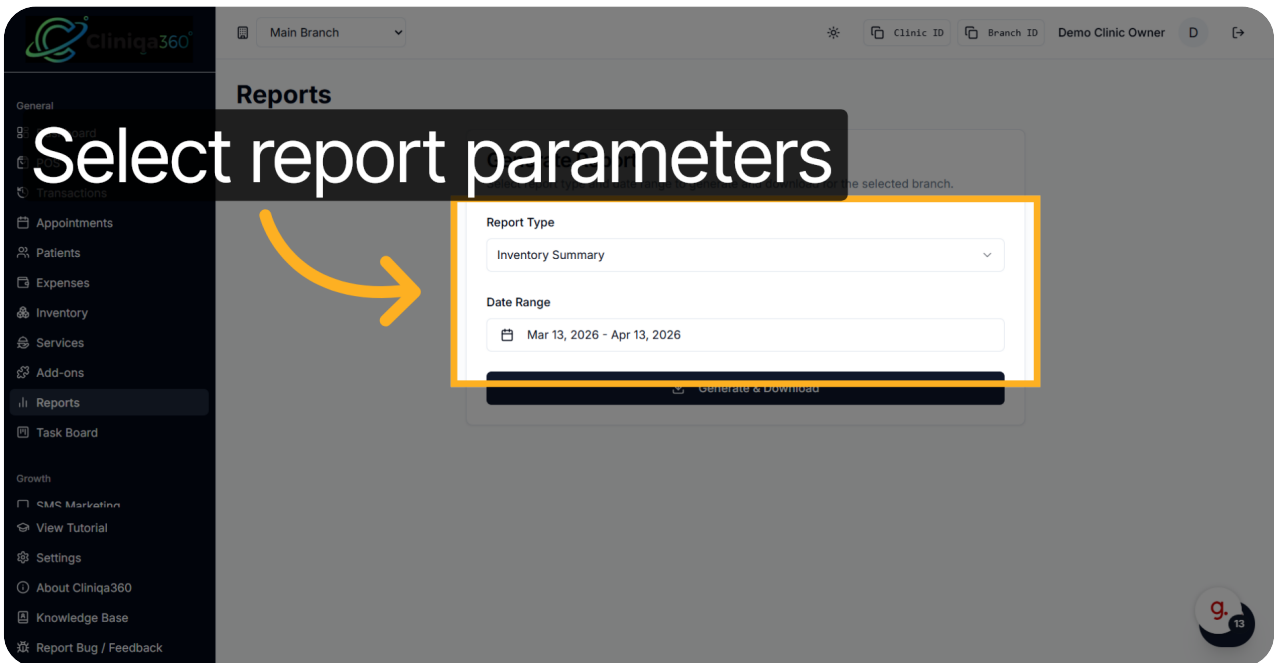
Cliniqa360

Main Branch

Clinic ID
Branch ID
Demo Clinic Owner
D

General
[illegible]
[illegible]
Transactions
Appointments
Patients
Expenses
Inventory
Services
Add-ons
Reports
Task Board

Growth
SMS Marketing
View Tutorial
Settings
About Cliniqa360
Knowledge Base
Report Bug / Feedback

Reports

Select report parameters

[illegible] for the selected branch.

Report Type
Inventory Summary

Date Range
Mar 13, 2026 - Apr 13, 2026

Generate & Download

g.
13